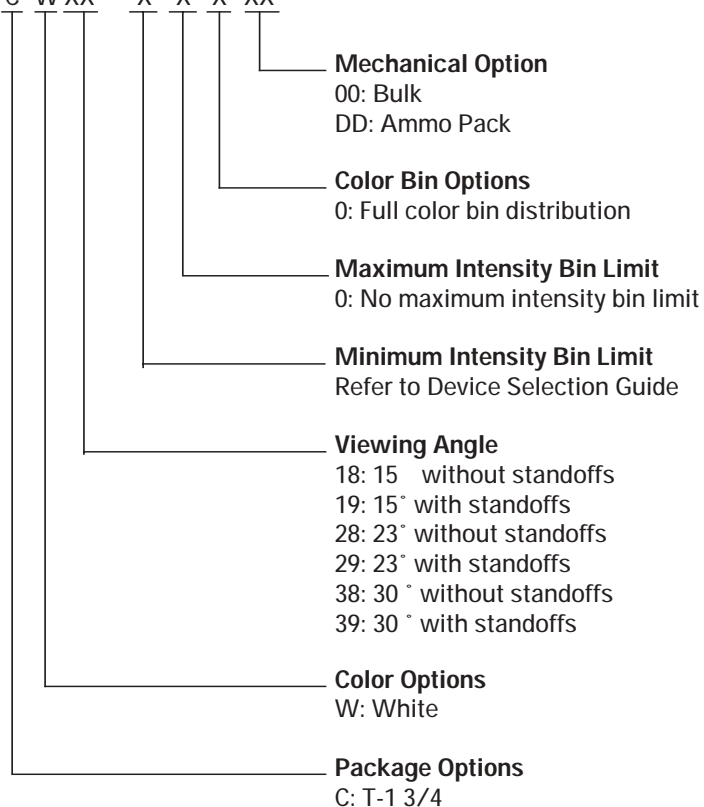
C W XX X X X XX

Mechanical Option
00: Bulk
DD: Ammo Pack

Color Bin Options
0: Full color bin distribution

Maximum Intensity Bin Limit
0: No maximum intensity bin limit

Minimum Intensity Bin Limit
Refer to Device Selection Guide

Viewing Angle
18: 15 without standoffs
19: 15˚ with standoffs
28: 23˚ without standoffs
29: 23˚ with standoffs
38: 30 ˚ without standoffs
39: 30 ˚ with standoffs

Color Options
W: White

Package Options
C: T-1 3/4